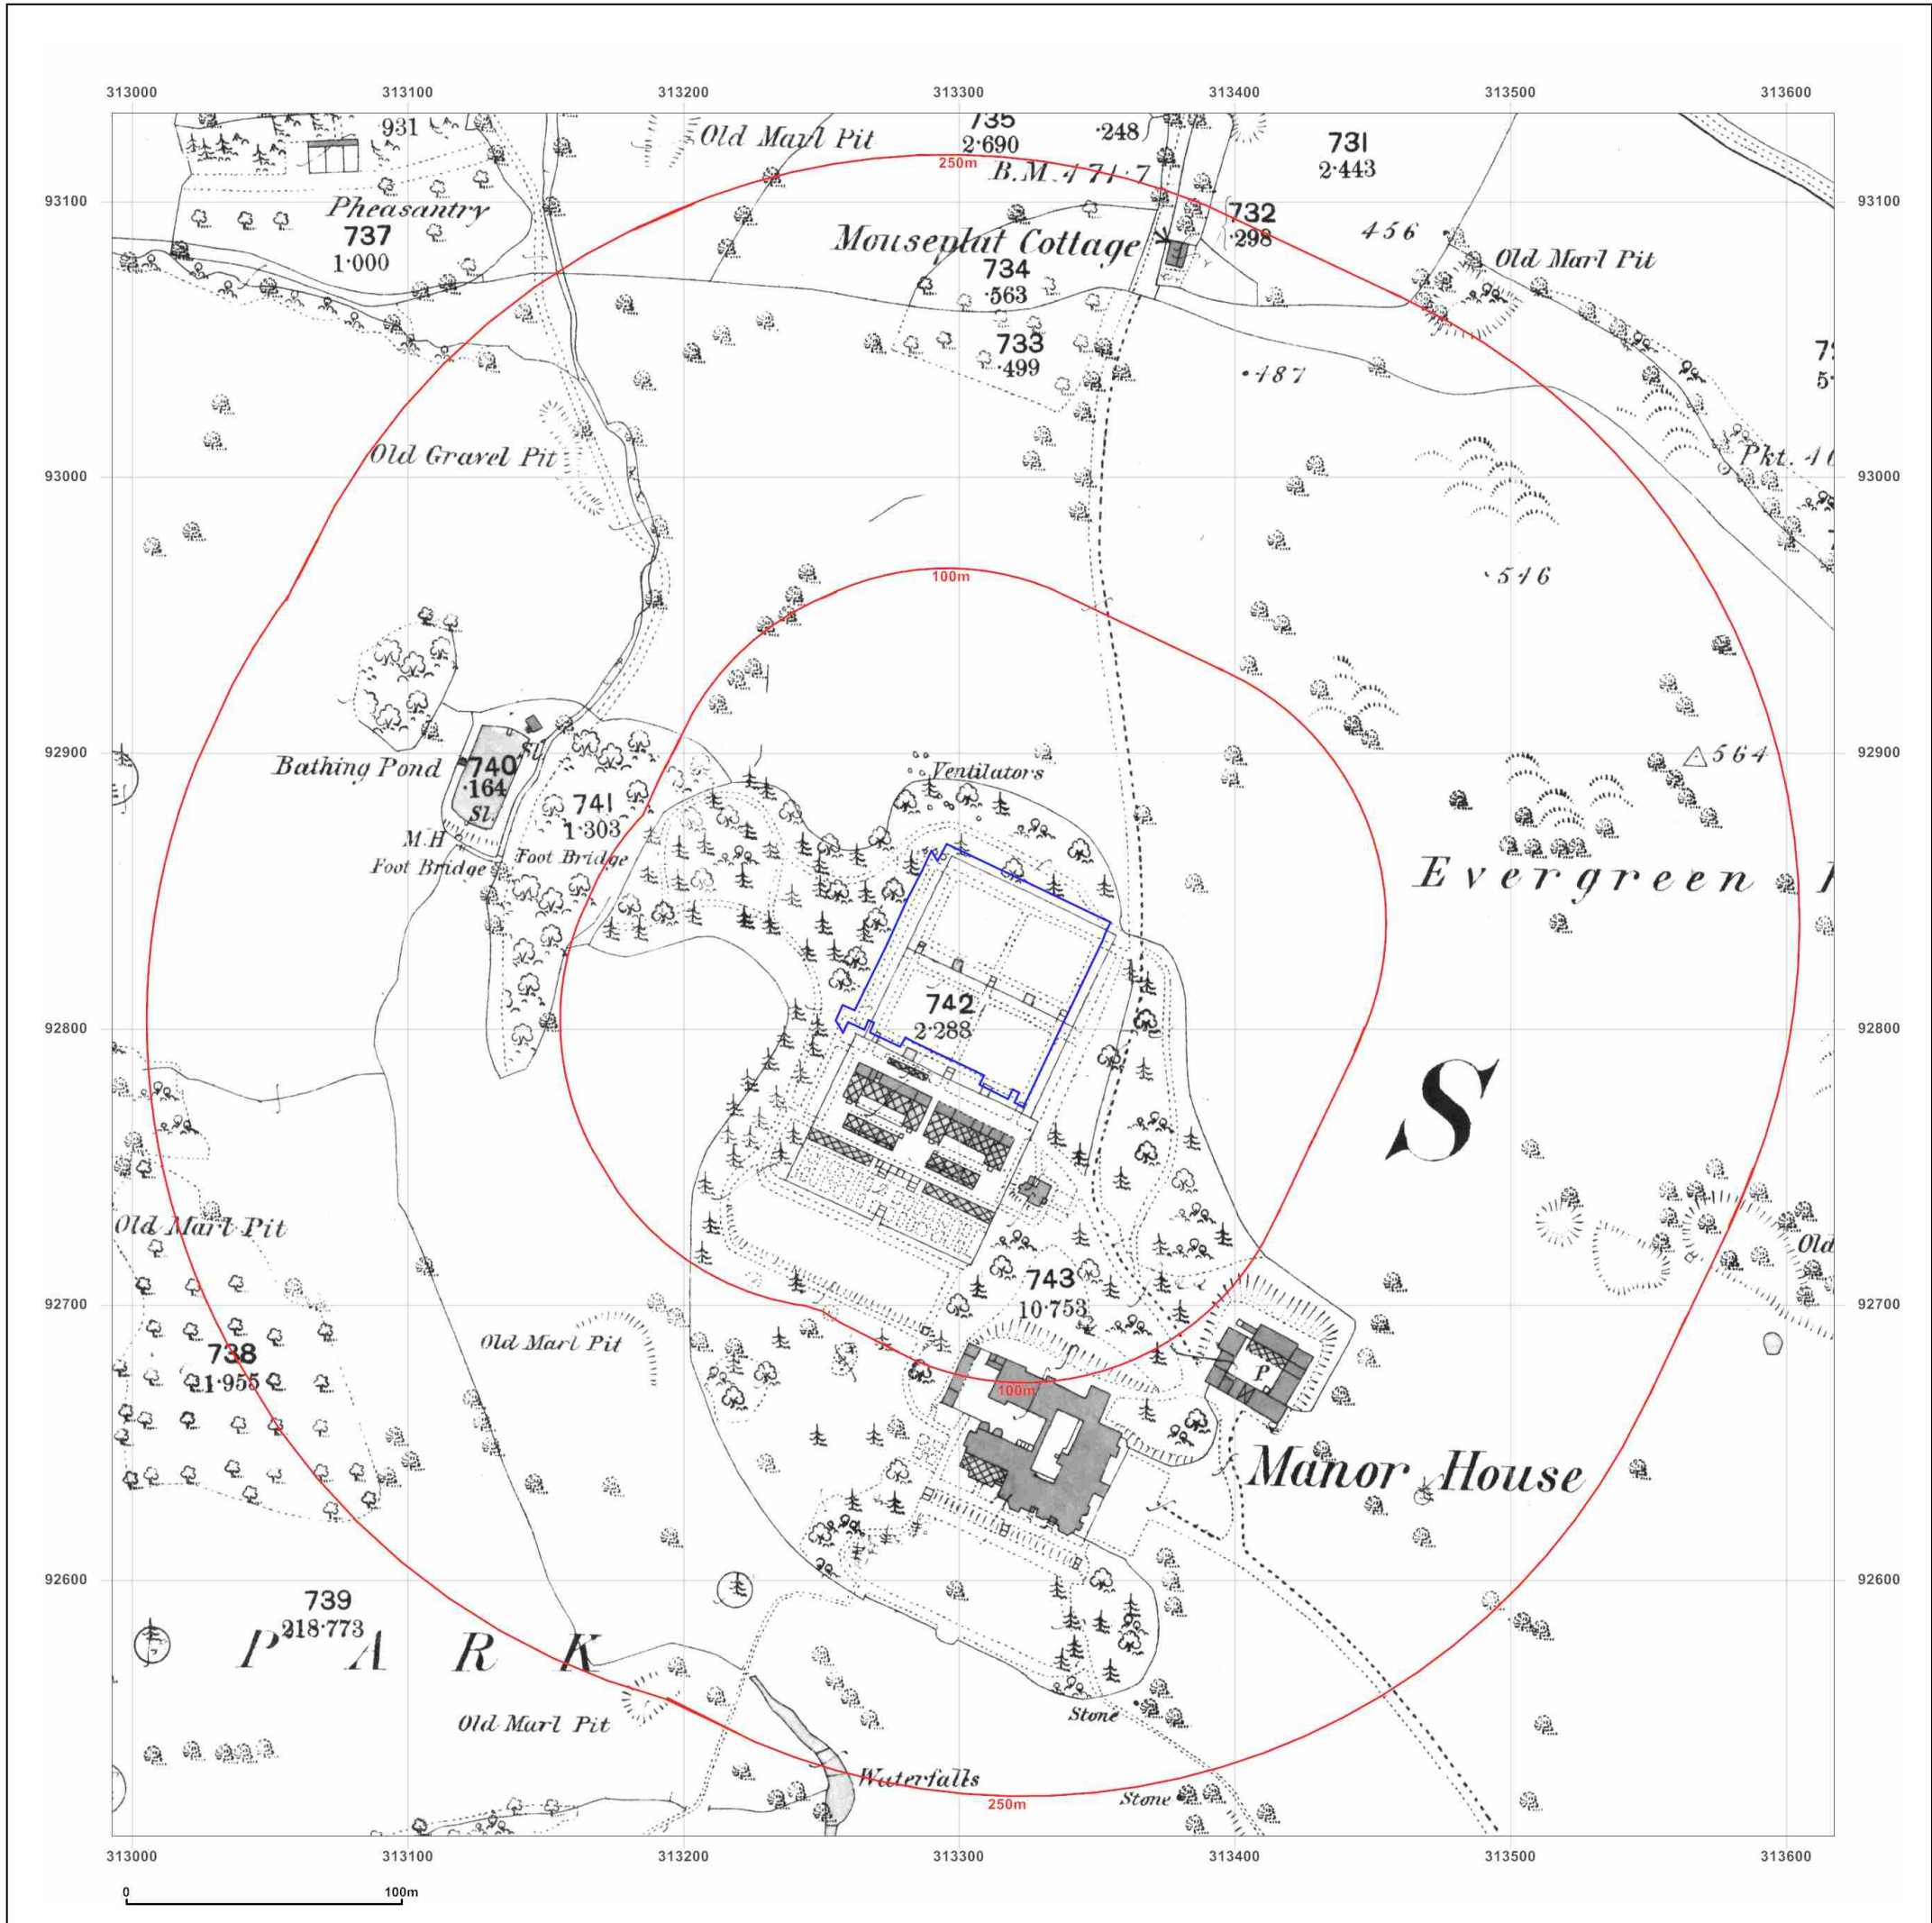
313000 313100 313200 313300 313400 313500 313600

93100 93000 92900 92800 92700 92600

931
Pheasantry
737
1·000
Old Marl Pit
735
2·690
·248
B.M. 471·7
250m
731
2·443
Mouseplat Cottage
734
·563
732
·298
456
Old Marl Pit
733
·499
·487
Old Gravel Pit
Pkt. 4
·516
100m
Bathing Pond
740
·164
Sl.
Sl.
M.H.
Foot Bridge
741
1·303
Foot Bridge
Ventilators
△564
Evergreen
742
2·288
S
Old Marl Pit
743
10·753
Old
Old Marl Pit
738
21·955
100m
P
Manor House
739
218·773
PARK
Old Marl Pit
Stone
Waterfalls
250m
Stone
0 100m